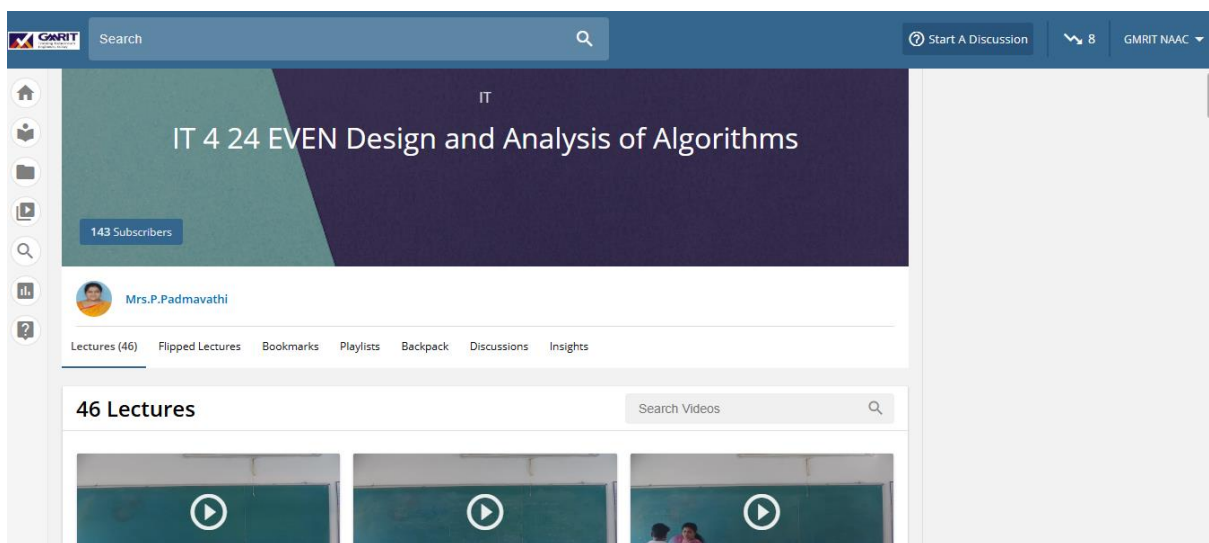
GMRIT

Search

Start A Discussion

8

GMRIT NAAC

IT

IT 4 24 EVEN Design and Analysis of Algorithms

143 Subscribers

Mrs.P.Padmavathi

Lectures (46) Flipped Lectures Bookmarks Playlists Backpack Discussions Insights

46 Lectures

Search Videos